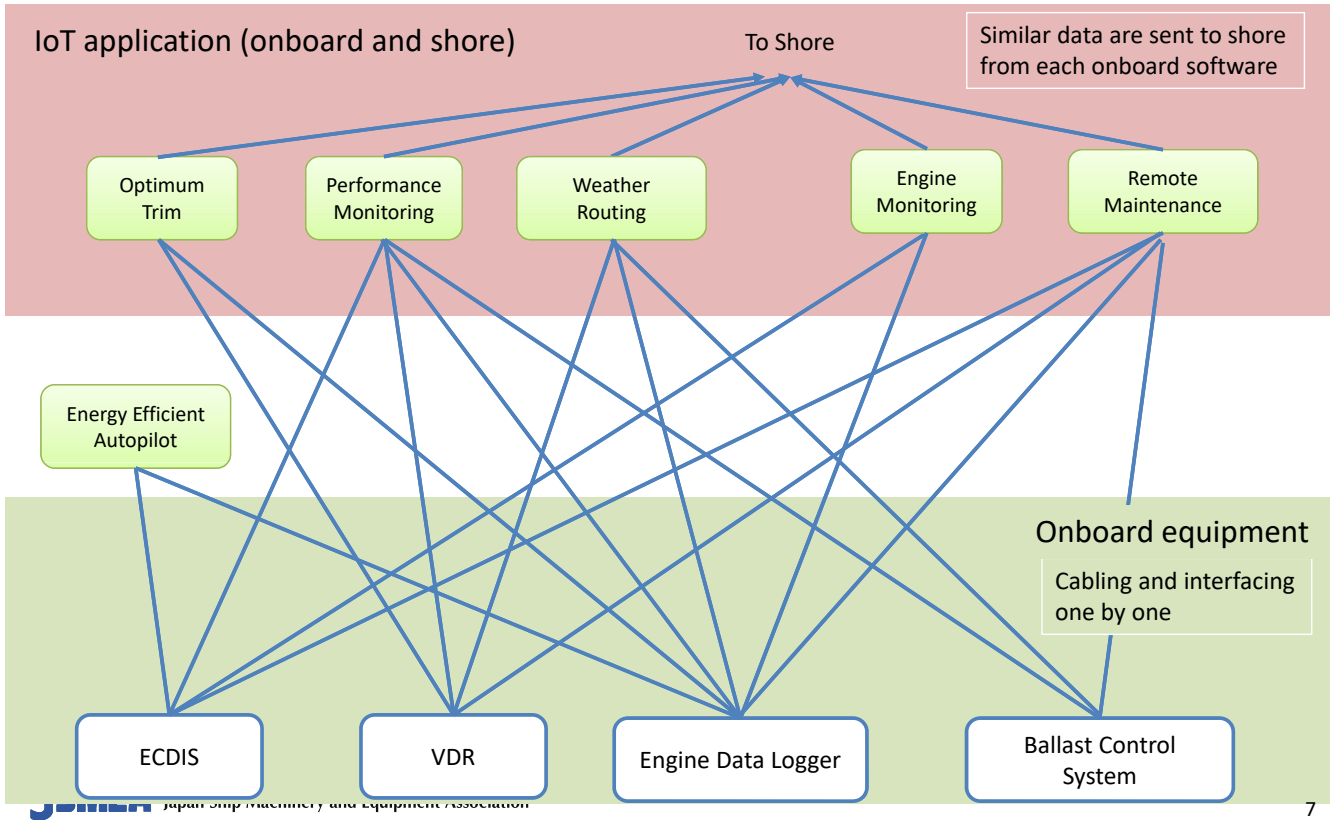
IoT application (onboard and shore)

To Shore

Similar data are sent to shore from each onboard software

Optimum Trim

Performance Monitoring

Weather Routing

Engine Monitoring

Remote Maintenance

Energy Efficient Autopilot

Onboard equipment

Cabling and interfacing one by one

ECDIS

VDR

Engine Data Logger

Ballast Control System

JSMEA Japan Ship Machinery and Equipment Association

7